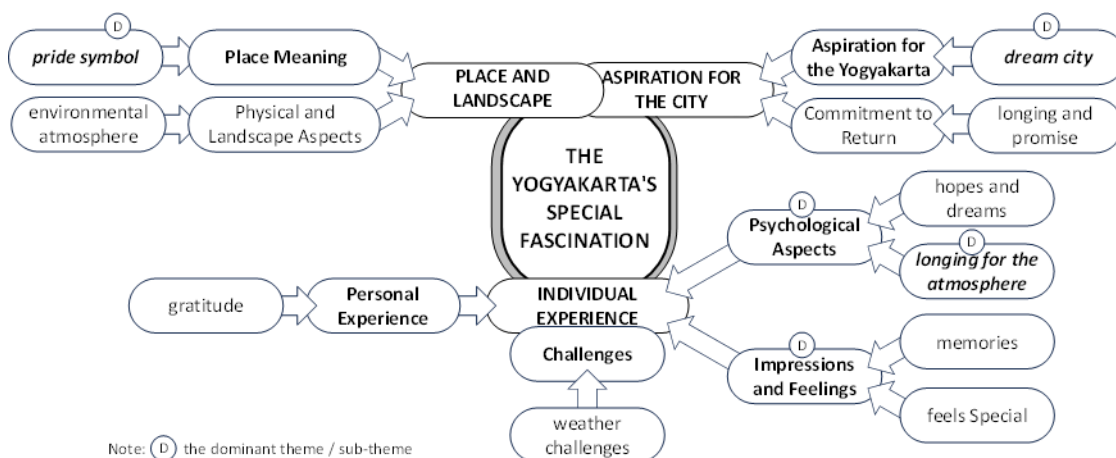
D
pride symbol
Place Meaning
environmental atmosphere
Physical and Landscape Aspects
PLACE AND LANDSCAPE
ASPIRATION FOR THE CITY
D
Aspiration for the Yogyakarta
dream city
Commitment to Return
longing and promise

THE YOGYAKARTA'S SPECIAL FASCINATION

D
Psychological Aspects
hopes and dreams
D
longing for the atmosphere

gratitude
Personal Experience
INDIVIDUAL EXPERIENCE
Challenges
weather challenges

D
Impressions and Feelings
memories
feels Special

Note: D the dominant theme / sub-theme